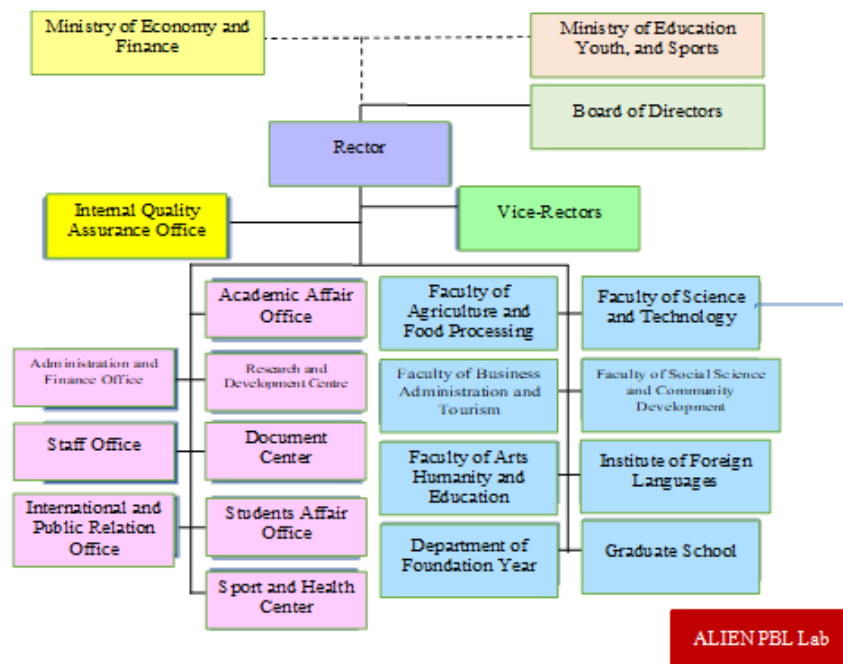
Ministry of Economy and Finance

Ministry of Education Youth, and Sports

Board of Directors

Rector

Internal Quality Assurance Office

Vice-Rectors

Academic Affair Office

Administration and Finance Office

Research and Development Centre

Staff Office

Document Center

International and Public Relation Office

Students Affair Office

Sport and Health Center

Faculty of Agriculture and Food Processing

Faculty of Science and Technology

Faculty of Business Administration and Tourism

Faculty of Social Science and Community Development

Faculty of Arts Humanity and Education

Institute of Foreign Languages

Department of Foundation Year

Graduate School

ALIEN PBL Lab